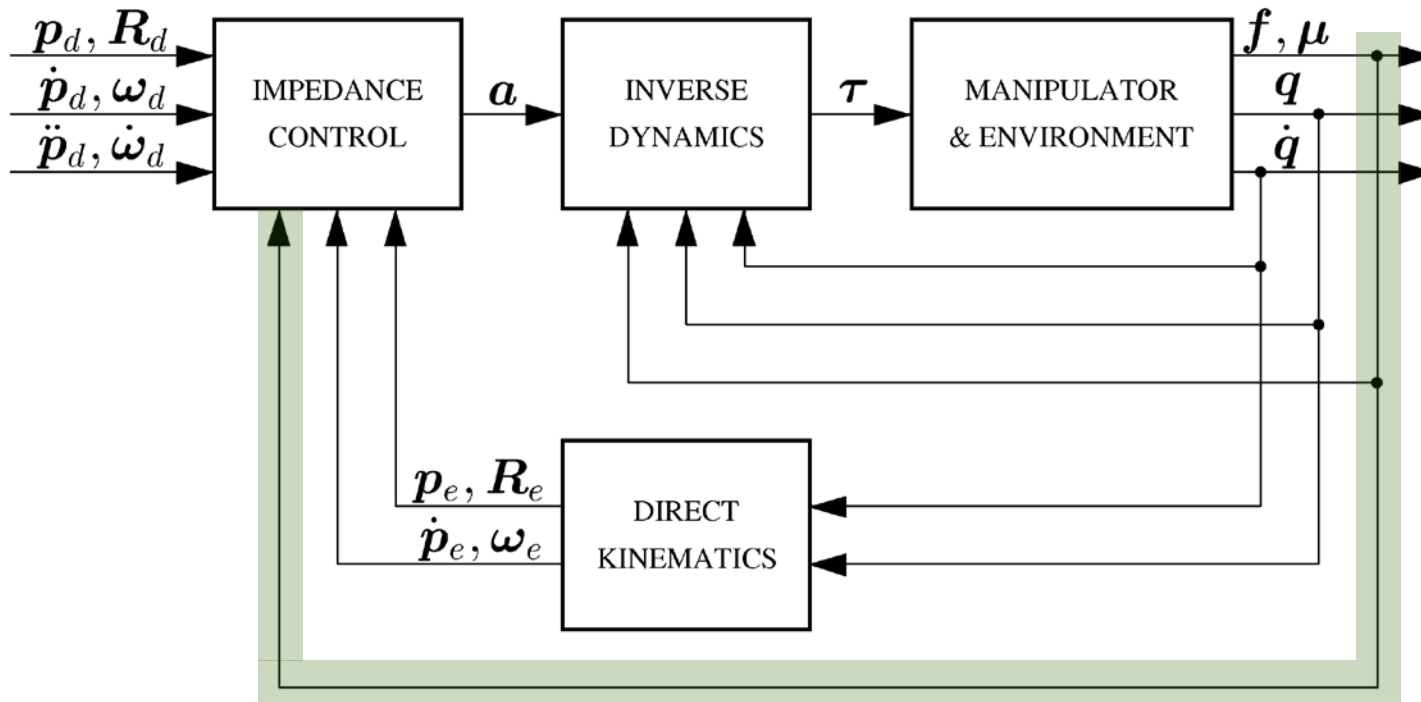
$\boldsymbol{p}_d, \boldsymbol{R}_d$
$\dot{\boldsymbol{p}}_d, \boldsymbol{\omega}_d$
$\ddot{\boldsymbol{p}}_d, \dot{\boldsymbol{\omega}}_d$

IMPEDANCE CONTROL

$\boldsymbol{a}$

INVERSE DYNAMICS

$\boldsymbol{\tau}$

MANIPULATOR & ENVIRONMENT

$\boldsymbol{f}, \boldsymbol{\mu}$
$\boldsymbol{q}$
$\dot{\boldsymbol{q}}$

$\boldsymbol{p}_e, \boldsymbol{R}_e$
$\dot{\boldsymbol{p}}_e, \boldsymbol{\omega}_e$

DIRECT KINEMATICS